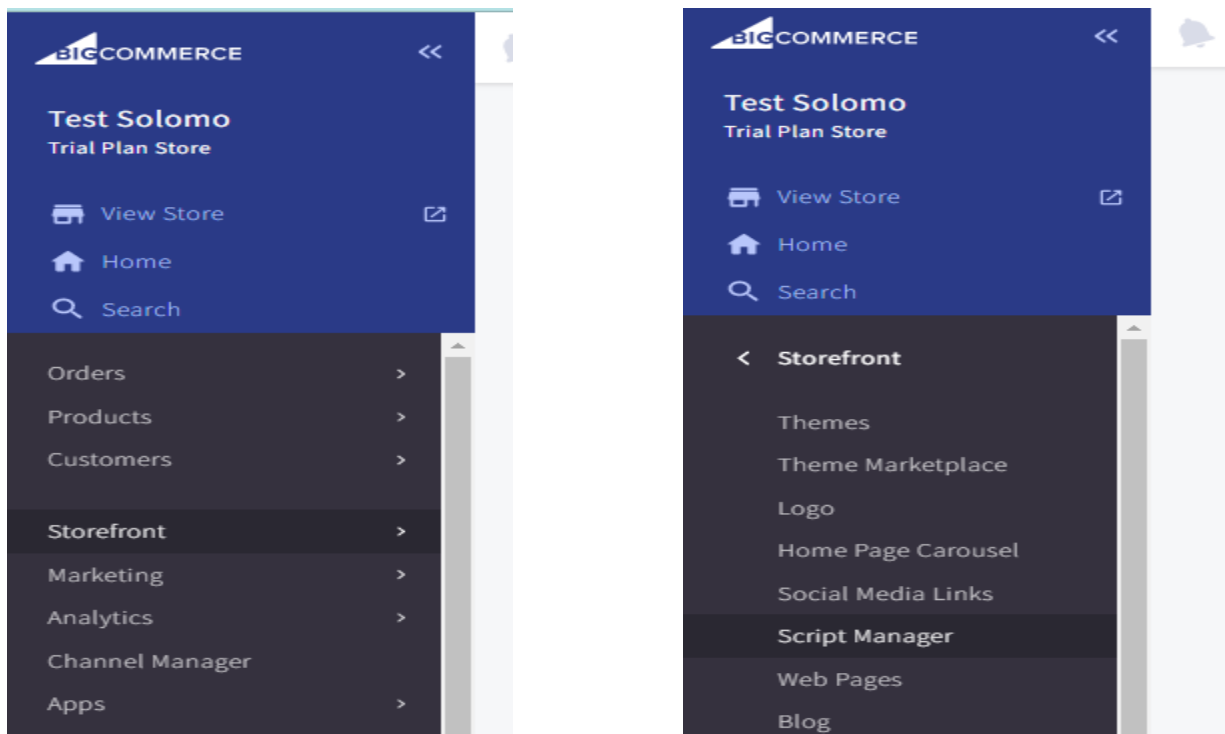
BIGCOMMERCE
<<

Test Solomo
Trial Plan Store

View Store
Home
Search

Orders >
Products >
Customers >

Storefront >
Marketing >
Analytics >
Channel Manager
Apps >

BIGCOMMERCE
<<

Test Solomo
Trial Plan Store

View Store
Home
Search

< Storefront

Themes
Theme Marketplace
Logo
Home Page Carousel
Social Media Links
Script Manager
Web Pages
Blog